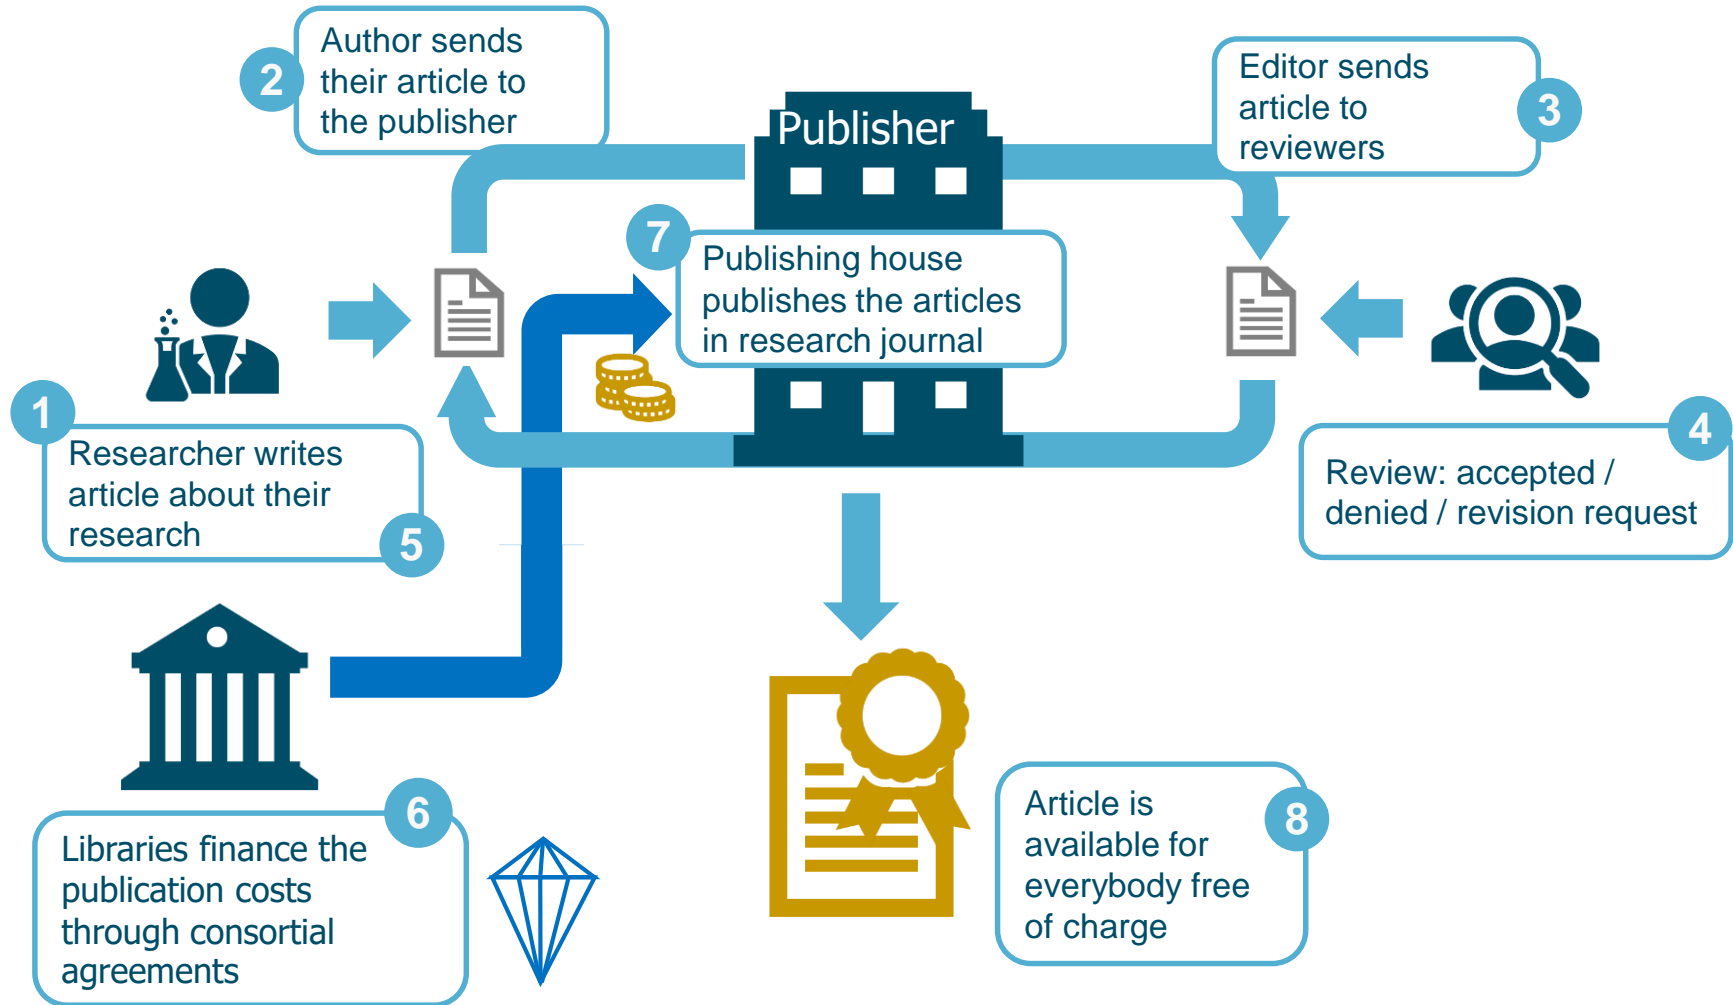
2
Author sends their article to the publisher

Publisher

Editor sends article to reviewers
3

7
Publishing house publishes the articles in research journal

1
Researcher writes article about their research
5

4
Review: accepted / denied / revision request

6
Libraries finance the publication costs through consortial agreements

Article is available for everybody free of charge
8